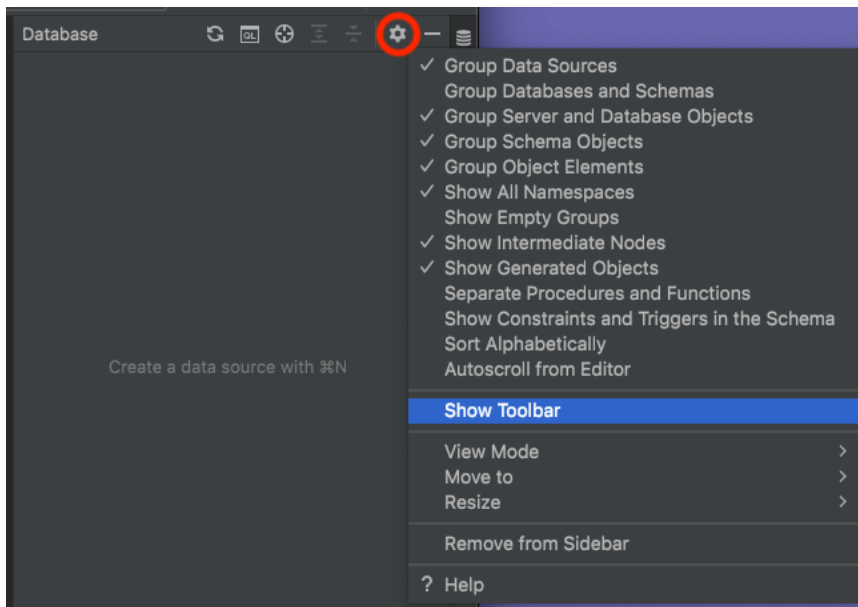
Database

QL

Create a data source with ⌘N

✓ Group Data Sources
Group Databases and Schemas
✓ Group Server and Database Objects
✓ Group Schema Objects
✓ Group Object Elements
✓ Show All Namespaces
Show Empty Groups
✓ Show Intermediate Nodes
✓ Show Generated Objects
Separate Procedures and Functions
Show Constraints and Triggers in the Schema
Sort Alphabetically
Autoscroll from Editor

Show Toolbar

View Mode
Move to
Resize

Remove from Sidebar

? Help